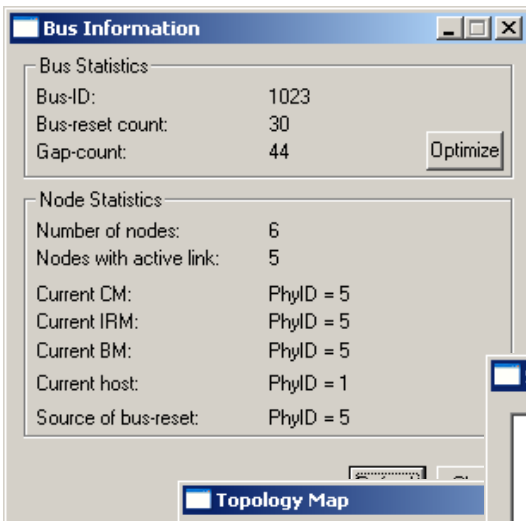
Bus Information

Bus Statistics

Bus-ID: 1023

Bus-reset count: 30

Gap-count: 44

Optimize

Node Statistics

Number of nodes: 6

Nodes with active link: 5

Current CM: PhyID = 5

Current IRM: PhyID = 5

Current BM: PhyID = 5

Current host: PhyID = 1

Source of bus-reset: PhyID = 5

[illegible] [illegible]

Topology Map